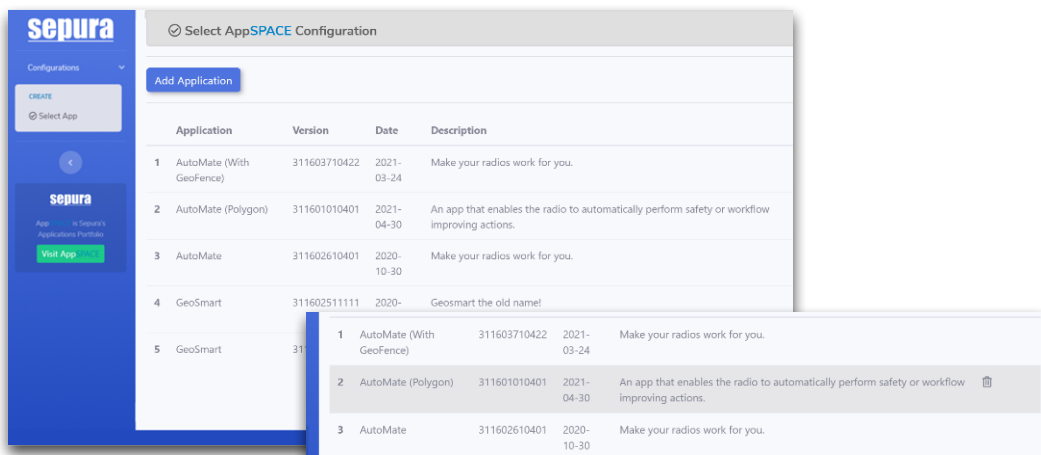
sepura

Configurations

CREATE

Select App

sepura

App SPACE is Sepura's Applications Portfolio

Visit AppSPACE

Select AppSPACE Configuration

Add Application

| | Application | Version | Date | Description |
|---|---|---|---|---|
| 1 | AutoMate (With GeoFence) | 311603710422 | 2021-03-24 | Make your radios work for you. |
| 2 | AutoMate (Polygon) | 311601010401 | 2021-04-30 | An app that enables the radio to automatically perform safety or workflow improving actions. |
| 3 | AutoMate | 311602610401 | 2020-10-30 | Make your radios work for you. |
| 4 | GeoSmart | 311602511111 | 2020- | Geosmart the old name! |
| 5 | GeoSmart | 311 | | |

| | | | | |
|---|---|---|---|---|
| 1 | AutoMate (With GeoFence) | 311603710422 | 2021-03-24 | Make your radios work for you. |
| 2 | AutoMate (Polygon) | 311601010401 | 2021-04-30 | An app that enables the radio to automatically perform safety or workflow improving actions. |
| 3 | AutoMate | 311602610401 | 2020-10-30 | Make your radios work for you. |